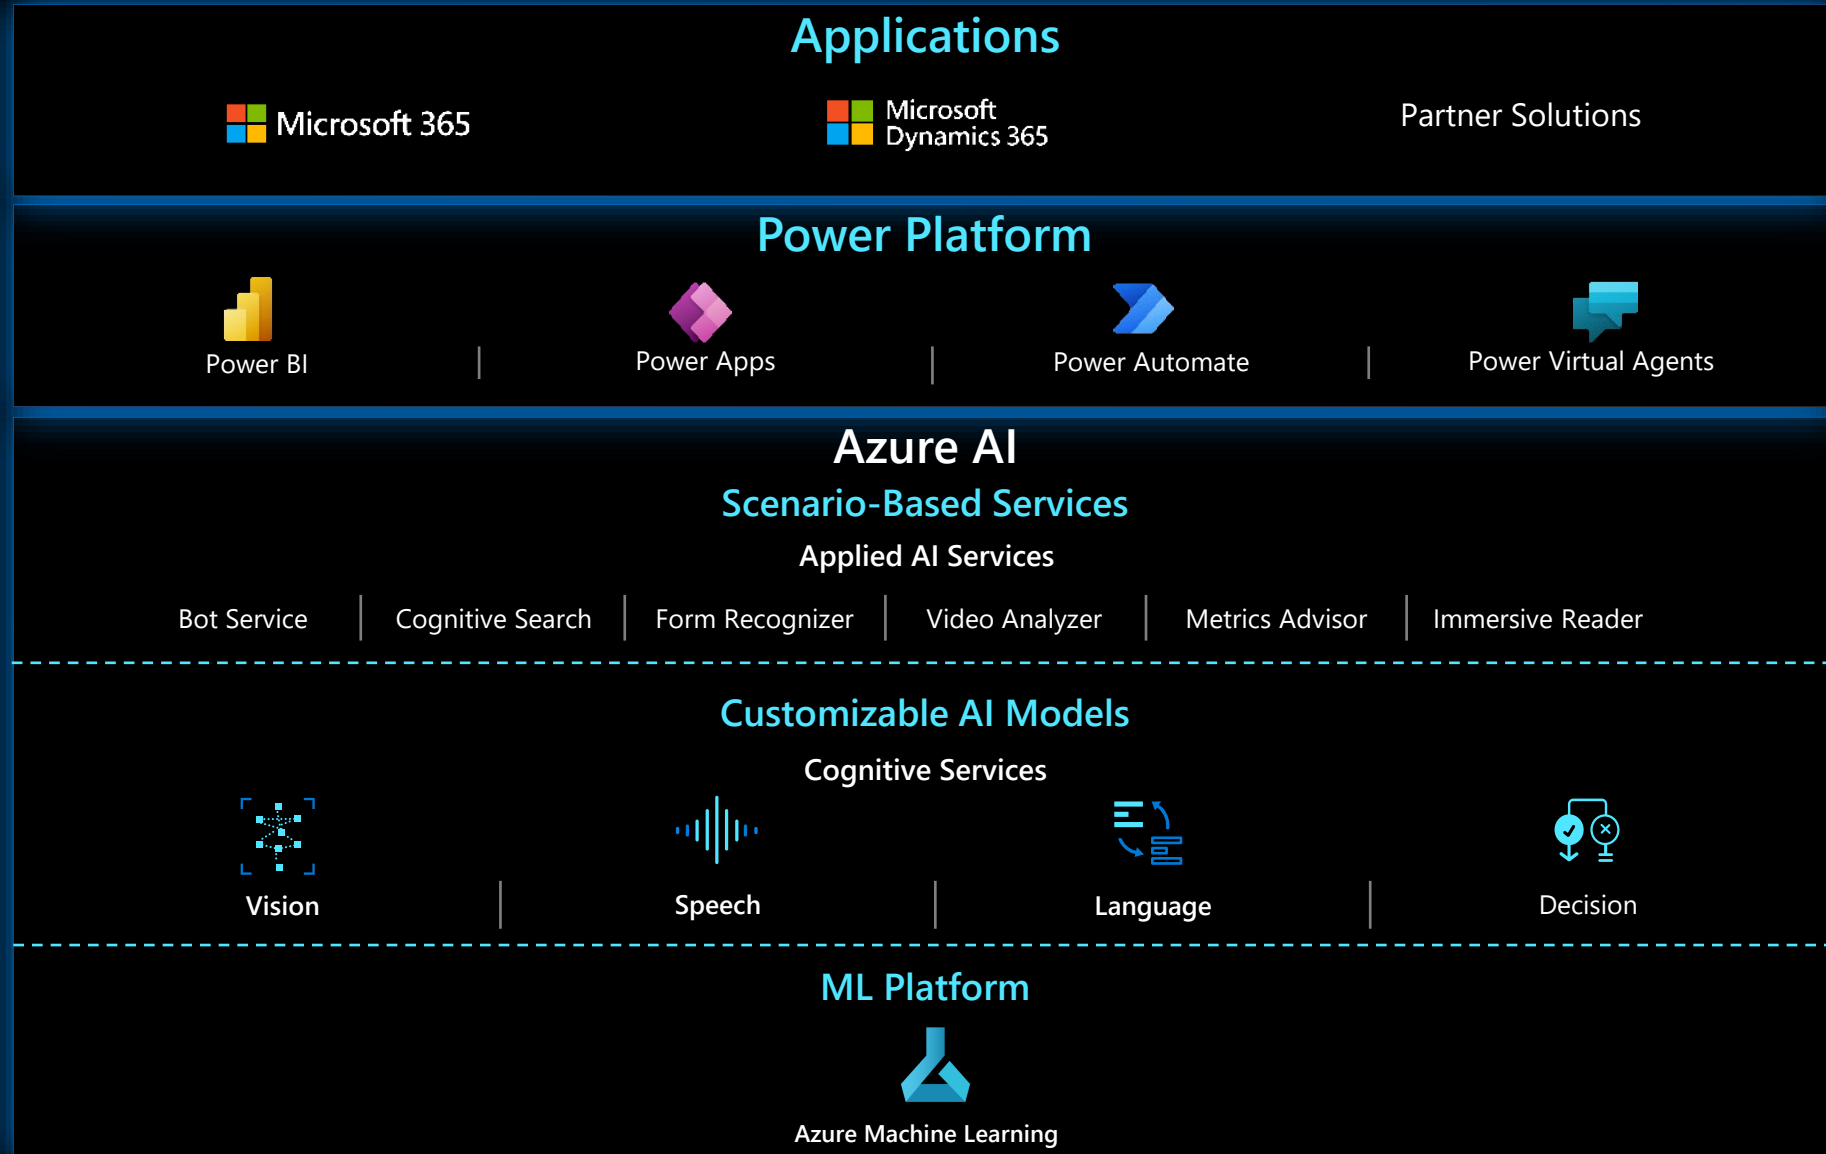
Applications

Microsoft 365

Microsoft Dynamics 365

Partner Solutions

Power Platform

Power BI | Power Apps | Power Automate | Power Virtual Agents

Azure AI

Scenario-Based Services

Applied AI Services

Bot Service | Cognitive Search | Form Recognizer | Video Analyzer | Metrics Advisor | Immersive Reader

Customizable AI Models

Cognitive Services

Vision | Speech | Language | Decision

ML Platform

Azure Machine Learning